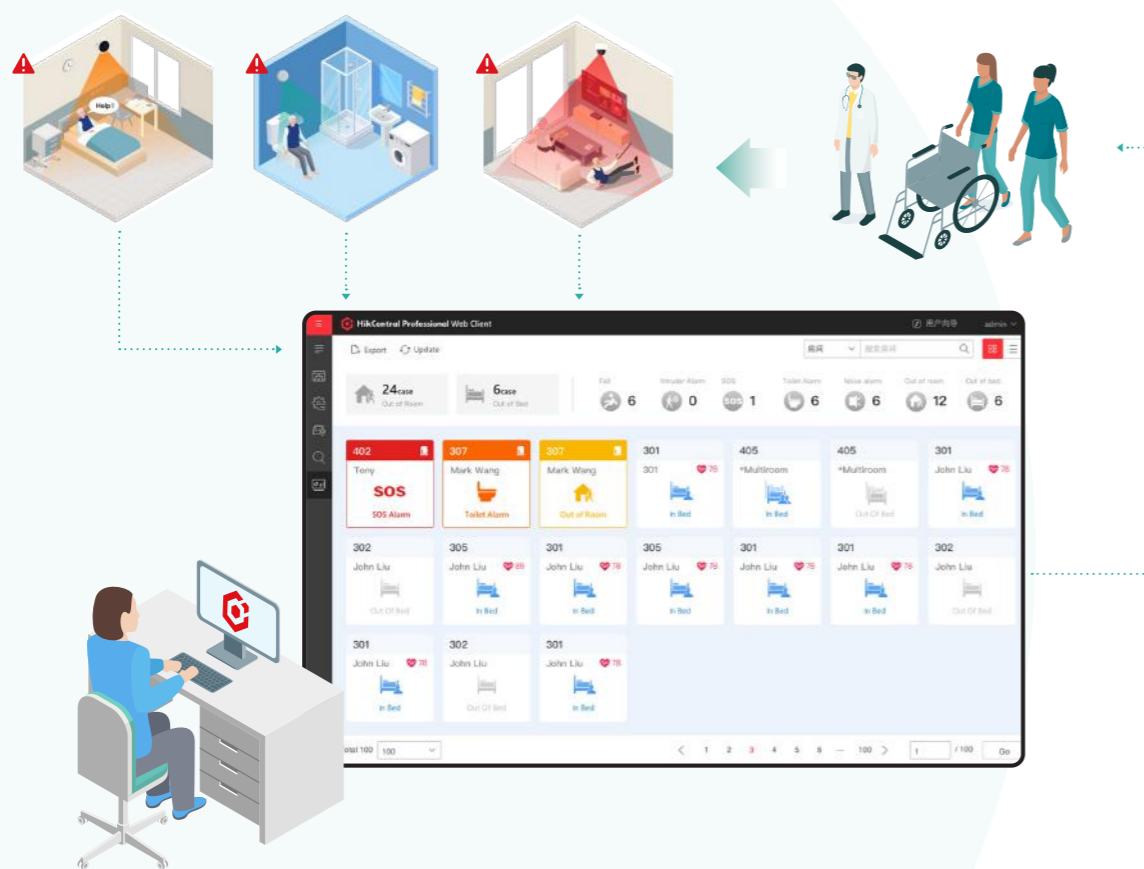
Help!

HikCentral Professional Web Client

用户向导 admin

Export Update

病房 搜索病词

24case Out of Room

6case Out of Bed

Fall 6 Intruder Alarm 0 SOS 1 Toilet Alarm 6 Noise alarm 6 Out of room 12 Out of bed 6

402 Tony SOS SOS Alarm

307 Mark Wang Toilet Alarm

307 Mark Wang Out of Room

301 301 78 In Bed

405 *Multiroom In Bed

405 *Multiroom Out Of Bed

301 John Liu 78 In Bed

302 John Liu Out Of Bed

305 John Liu 89 In Bed

301 John Liu 78 In Bed

305 John Liu 78 In Bed

301 John Liu 78 In Bed

301 John Liu 78 In Bed

302 John Liu Out Of Bed

301 John Liu 78 In Bed

302 John Liu Out Of Bed

301 John Liu 78 In Bed

otal 100 100

1 2 3 4 5 6 ... 100

1 / 100 Go